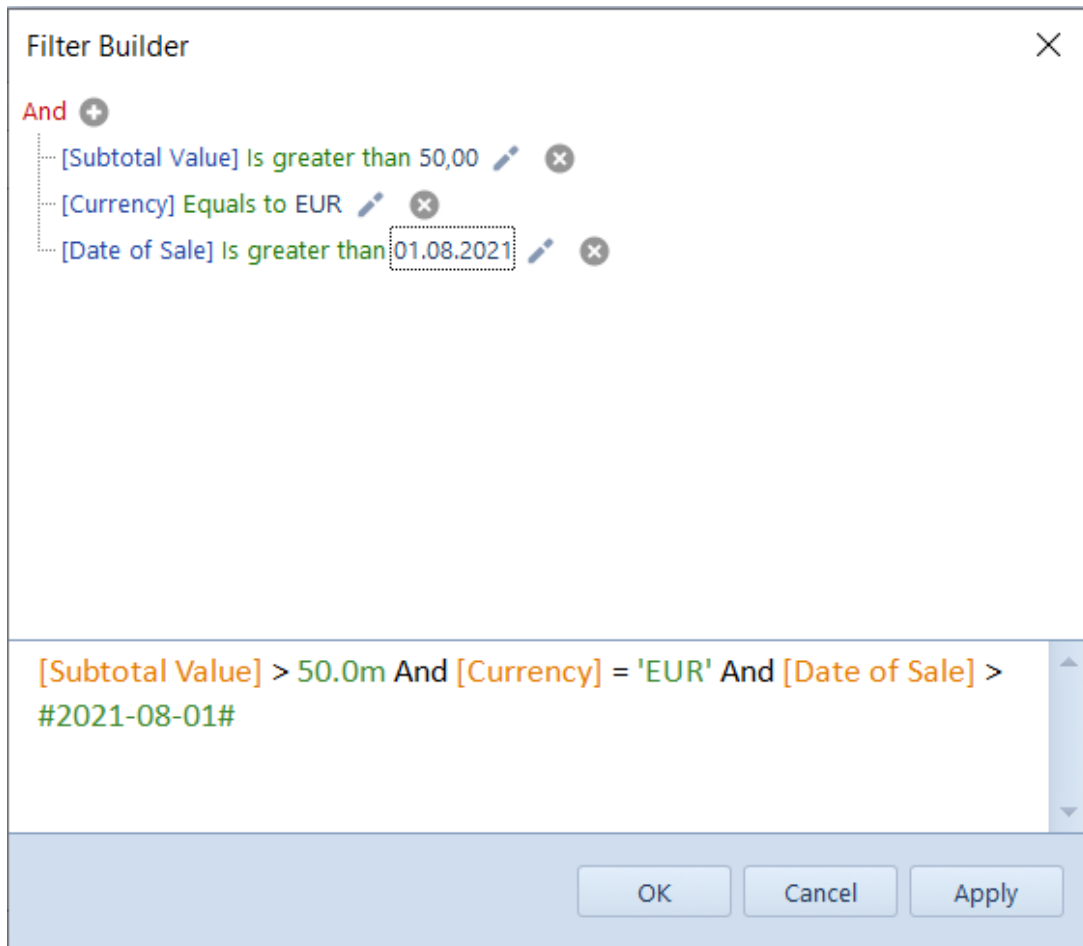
Filter Builder

And

[Subtotal Value] Is greater than 50,00

[Currency] Equals to EUR

[Date of Sale] Is greater than 01.08.2021

[Subtotal Value] > 50.0m And [Currency] = 'EUR' And [Date of Sale] > #2021-08-01#

OK Cancel Apply